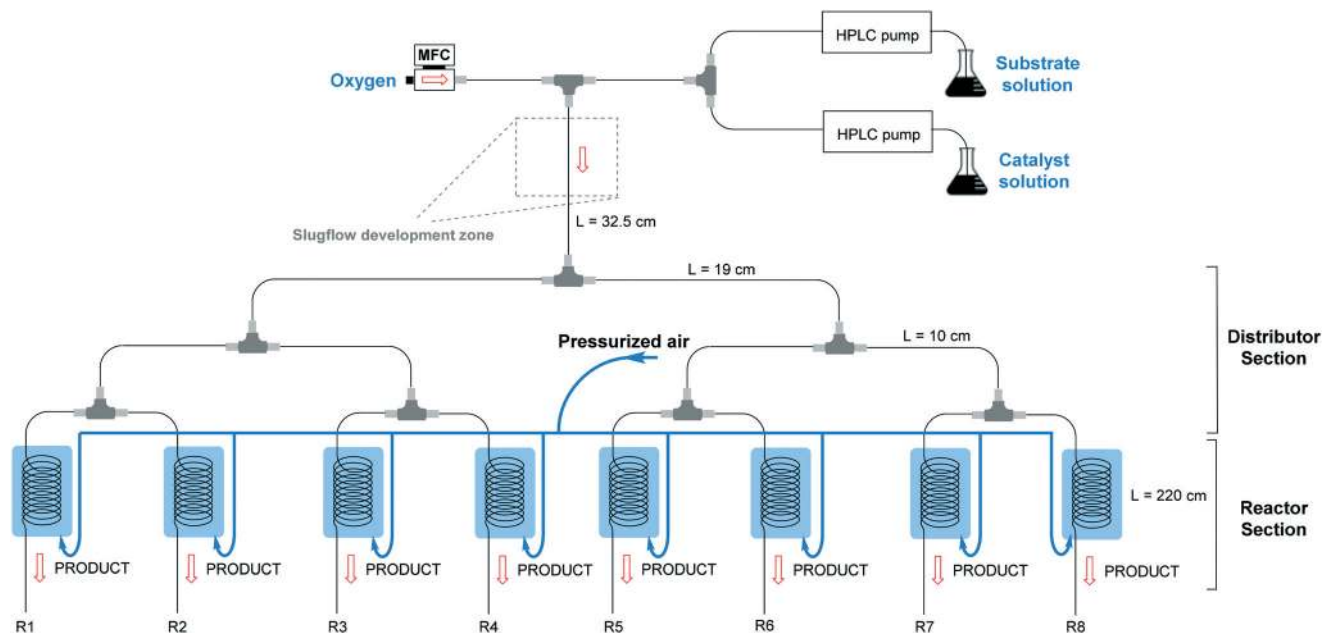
MFC
Oxygen
HPLC pump
Substrate solution
HPLC pump
Catalyst solution
Slugflow development zone
L = 32.5 cm
L = 19 cm
L = 10 cm
Pressurized air
Distributor Section
L = 220 cm
Reactor Section
PRODUCT
PRODUCT
PRODUCT
PRODUCT
PRODUCT
PRODUCT
PRODUCT
PRODUCT
R1
R2
R3
R4
R5
R6
R7
R8